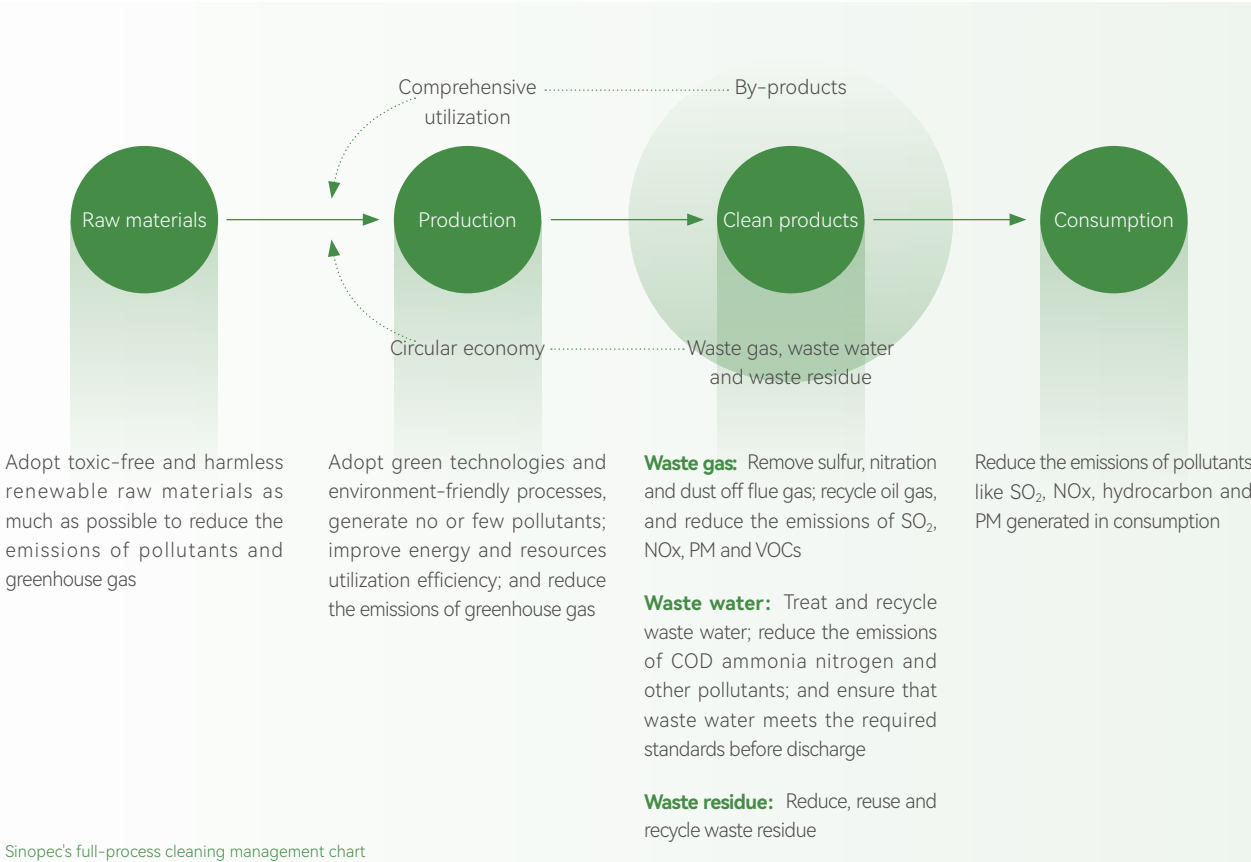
Comprehensive utilization

By-products

Raw materials

Production

Clean products

Consumption

Circular economy

Waste gas, waste water and waste residue

Adopt toxic-free and harmless renewable raw materials as much as possible to reduce the emissions of pollutants and greenhouse gas

Adopt green technologies and environment-friendly processes, generate no or few pollutants; improve energy and resources utilization efficiency; and reduce the emissions of greenhouse gas

**Waste gas:** Remove sulfur, nitration and dust off flue gas; recycle oil gas, and reduce the emissions of $SO_2$, NOx, PM and VOCs

**Waste water:** Treat and recycle waste water; reduce the emissions of COD ammonia nitrogen and other pollutants; and ensure that waste water meets the required standards before discharge

**Waste residue:** Reduce, reuse and recycle waste residue

Reduce the emissions of pollutants like $SO_2$, NOx, hydrocarbon and PM generated in consumption

Sinopec's full-process cleaning management chart